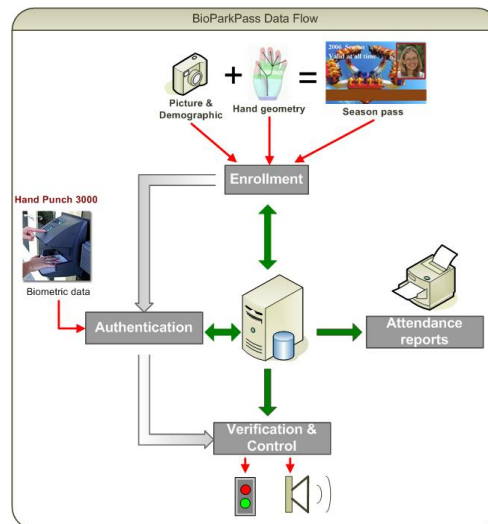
BioParkPass Data Flow

Picture & Demographic

+

Hand geometry

=

2006 Season
Valid at all time

Season pass

Enrollment

Hand Punch 3000

Biometric data

Authentication

Attendance reports

Verification & Control